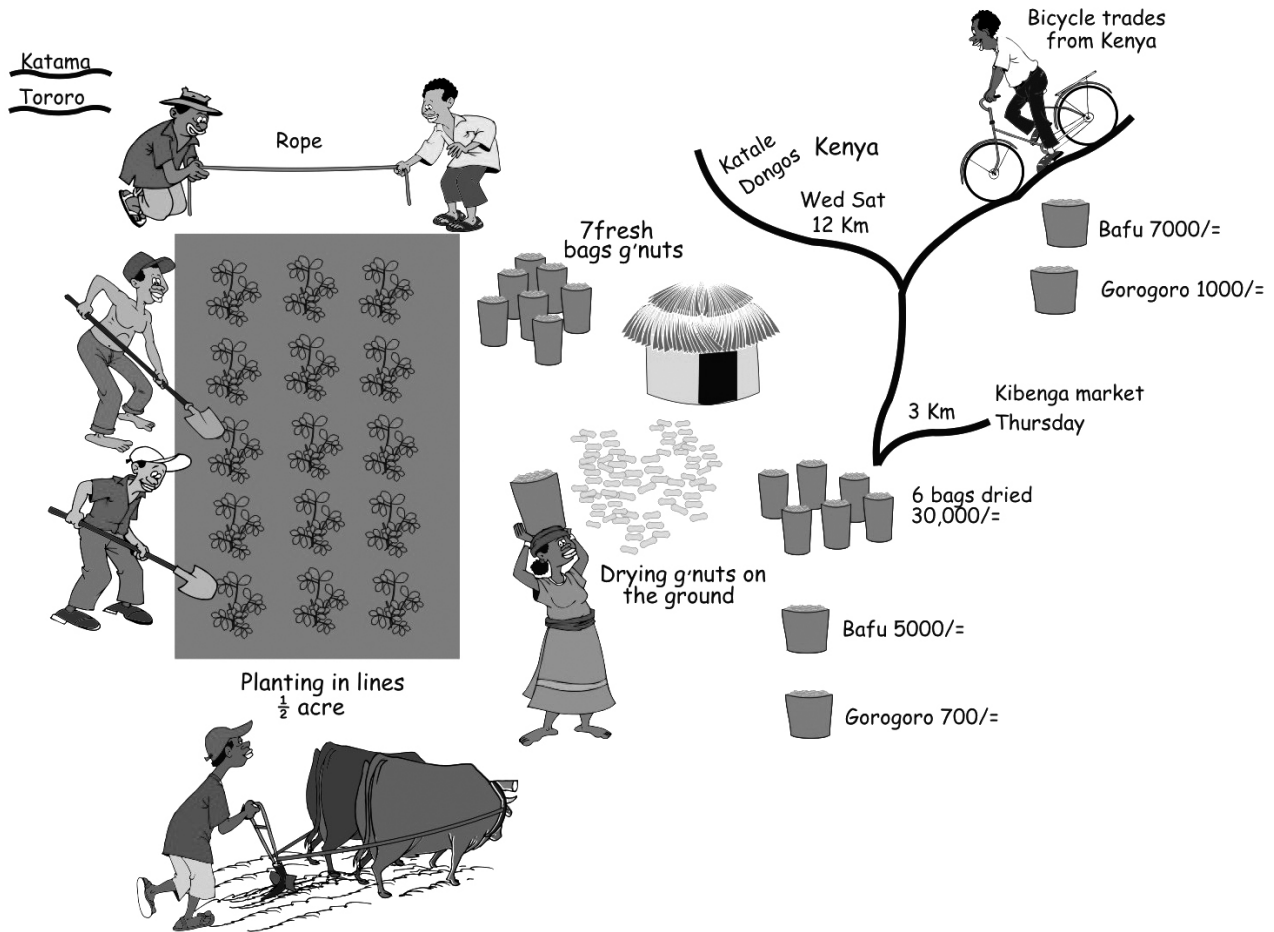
Katama
Tororo

Rope

Bicycle trades from Kenya

Katale Dongos Kenya

Wed Sat 12 Km

Bafu 7000/=

Gorogoro 1000/=

7fresh bags g'nuts

Kibenga market Thursday

3 Km

6 bags dried 30,000/=

Drying g'nuts on the ground

Bafu 5000/=

Gorogoro 700/=

Planting in lines $\frac{1}{2}$ acre